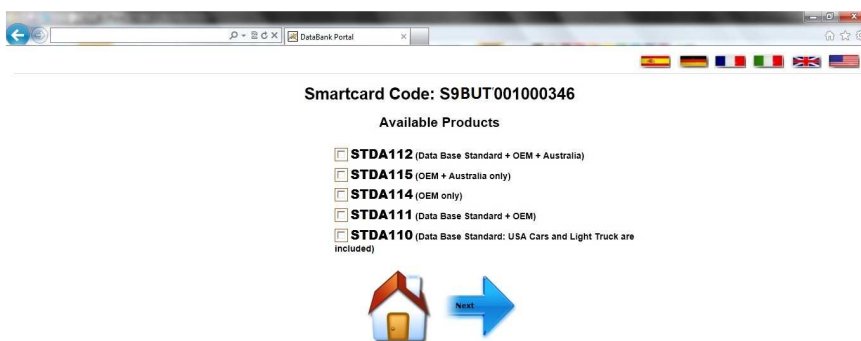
DataBank Portal

Smartcard Code: S9BUT001000346

Available Products

STDA112 (Data Base Standard + OEM + Australia)

STDA115 (OEM + Australia only)

STDA114 (OEM only)

STDA111 (Data Base Standard + OEM)

STDA110 (Data Base Standard: USA Cars and Light Truck are included)

Next